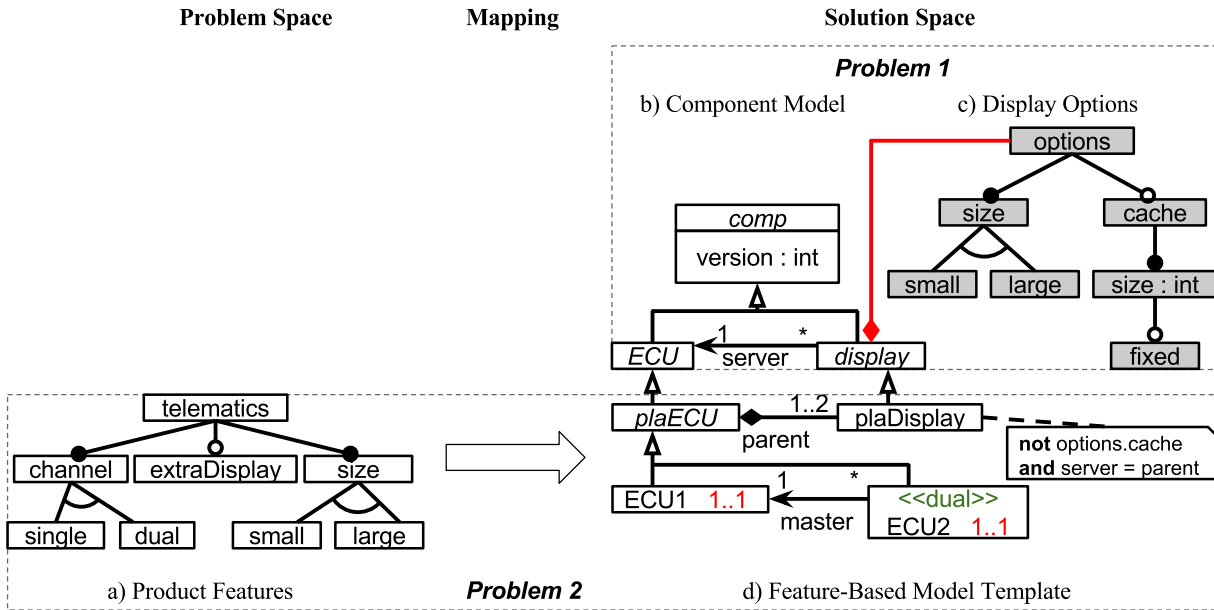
Problem Space

Mapping

Solution Space

Problem 1

b) Component Model

c) Display Options

options

size

cache

small

large

size : int

fixed

comp

version : int

1

*

ECU

server

display

telematics

channel

extraDisplay

size

single

dual

small

large

plaECU

1..2

plaDisplay

parent

not options.cache and server = parent

1

*

ECU1 1..1

<<dual>>

master

ECU2 1..1

a) Product Features

Problem 2

d) Feature-Based Model Template